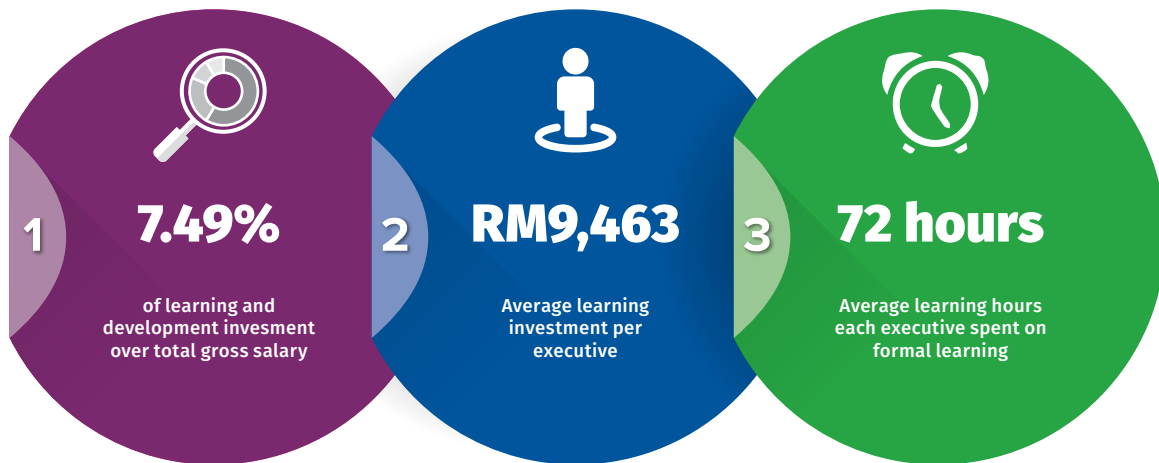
1

7.49%

of learning and development invesment over total gross salary

2

RM9,463

Average learning investment per executive

3

72 hours

Average learning hours each executive spent on formal learning